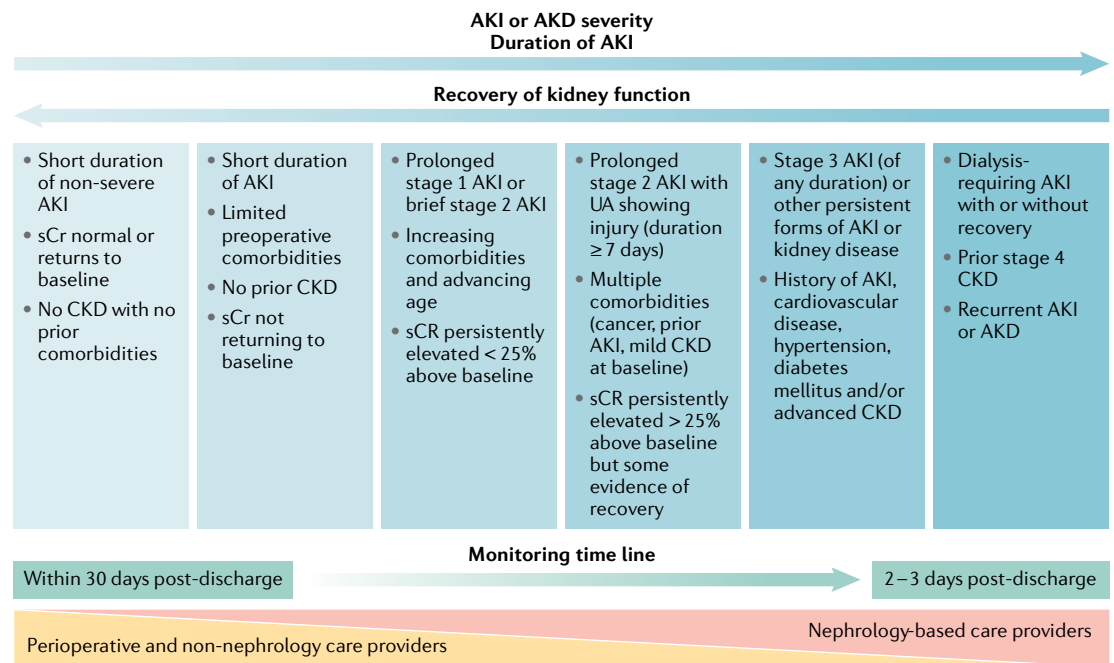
AKI or AKD severity
Duration of AKI

Recovery of kidney function

• Short duration of non-severe AKI
• sCr normal or returns to baseline
• No CKD with no prior comorbidities

• Short duration of AKI
• Limited preoperative comorbidities
• No prior CKD
• sCr not returning to baseline

• Prolonged stage 1 AKI or brief stage 2 AKI
• Increasing comorbidities and advancing age
• sCR persistently elevated < 25% above baseline

• Prolonged stage 2 AKI with UA showing injury (duration ≥ 7 days)
• Multiple comorbidities (cancer, prior AKI, mild CKD at baseline)
• sCR persistently elevated > 25% above baseline but some evidence of recovery

• Stage 3 AKI (of any duration) or other persistent forms of AKI or kidney disease
• History of AKI, cardiovascular disease, hypertension, diabetes mellitus and/or advanced CKD

• Dialysis-requiring AKI with or without recovery
• Prior stage 4 CKD
• Recurrent AKI or AKD

Monitoring time line

Within 30 days post-discharge

2–3 days post-discharge

Nephrology-based care providers

Perioperative and non-nephrology care providers